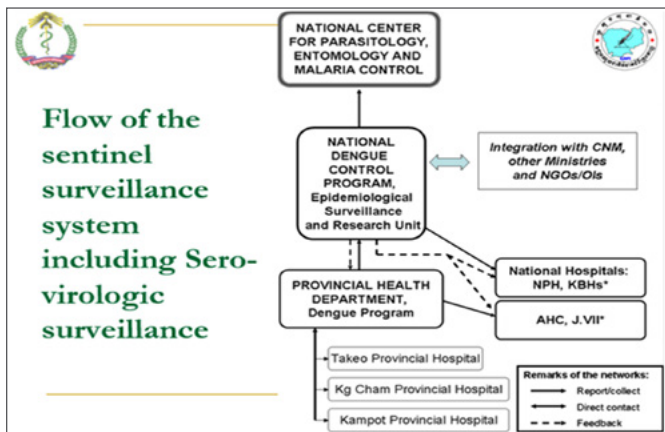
Flow of the sentinel surveillance system including Sero-virologic surveillance

NATIONAL CENTER FOR PARASITOLOGY, ENTOMOLOGY AND MALARIA CONTROL

NATIONAL DENGUE CONTROL PROGRAM, Epidemiological Surveillance and Research Unit

Integration with CNM, other Ministries and NGOs/OIs

National Hospitals: NPH, KBHs*

AHC, J.VII*

PROVINCIAL HEALTH DEPARTMENT, Dengue Program

Takeo Provincial Hospital

Kg Cham Provincial Hospital

Kampot Provincial Hospital

Remarks of the networks:
Report/collect
Direct contact
Feedback